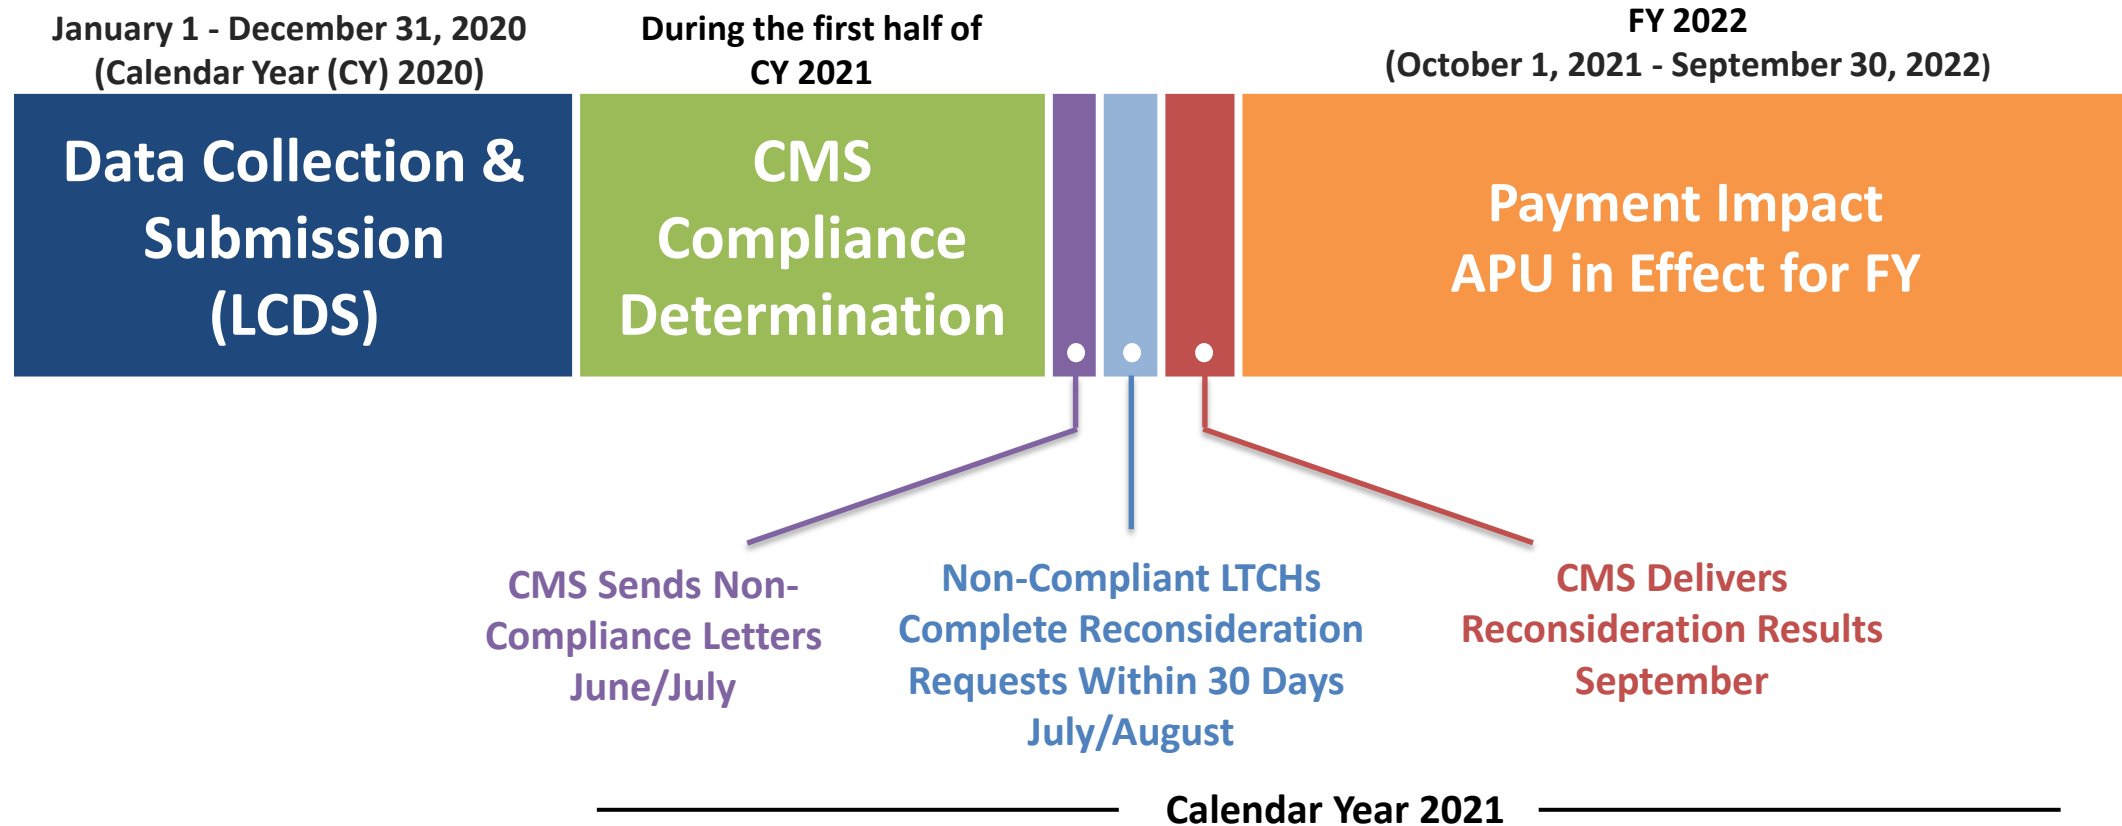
January 1 - December 31, 2020
(Calendar Year (CY) 2020)

During the first half of CY 2021

FY 2022
(October 1, 2021 - September 30, 2022)

Data Collection & Submission (LCDS)

CMS Compliance Determination

Payment Impact
APU in Effect for FY

CMS Sends Non-Compliance Letters
June/July

Non-Compliant LTCHs Complete Reconsideration Requests Within 30 Days
July/August

CMS Delivers Reconsideration Results
September

Calendar Year 2021